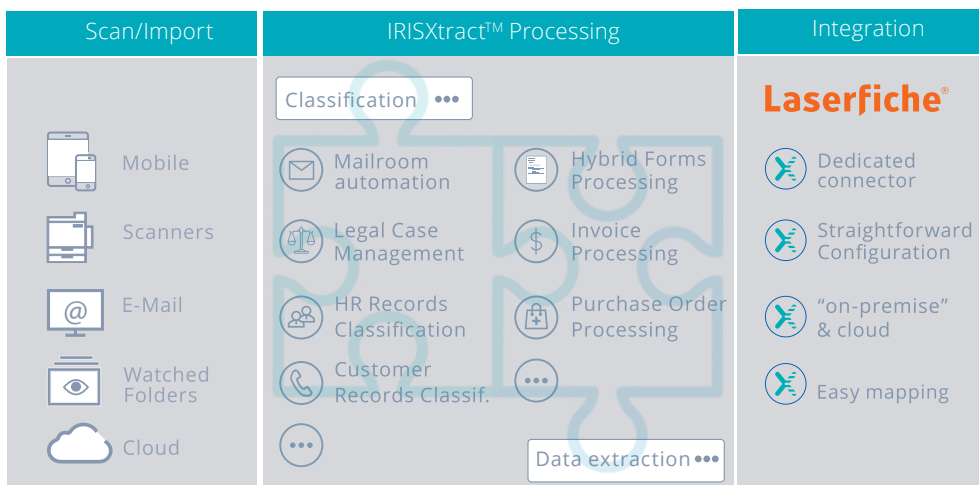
Scan/Import

Mobile

Scanners

E-Mail

Watched Folders

Cloud

IRISXtract$^{TM}$ Processing

Classification •••

Mailroom automation

Hybrid Forms Processing

Legal Case Management

Invoice Processing

HR Records Classification

Purchase Order Processing

Customer Records Classif.

•••

•••

Data extraction •••

Integration

Laserfiche®

Dedicated connector

Straightforward Configuration

“on-premise” & cloud

Easy mapping